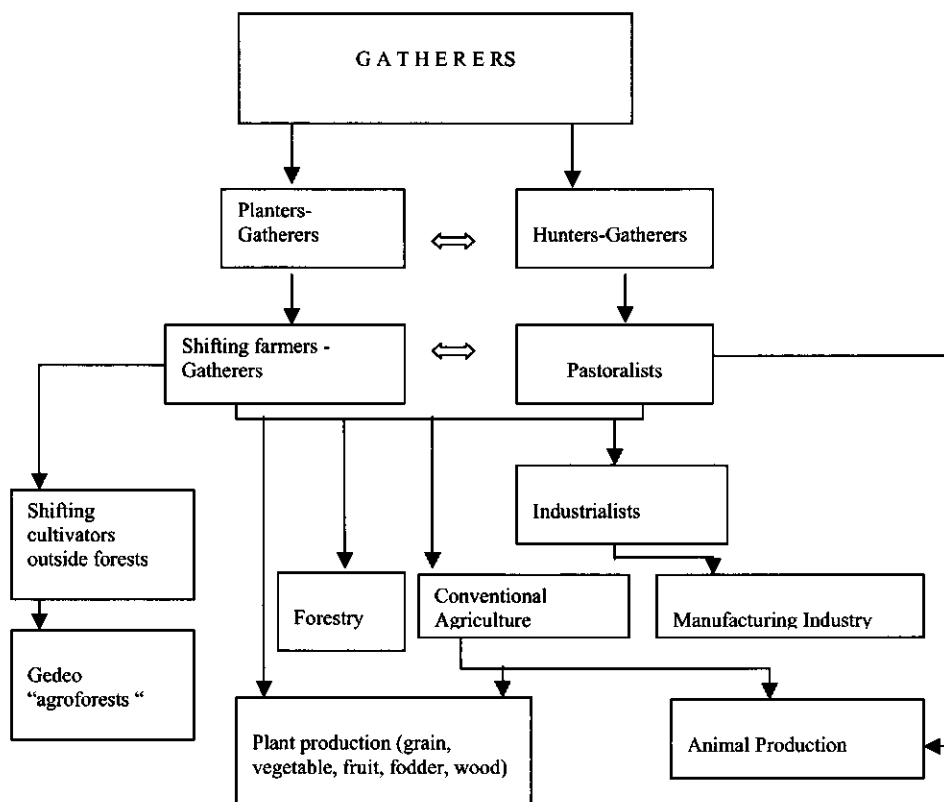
GATHERERS

Planters-Gatherers

Hunters-Gatherers

Shifting farmers - Gatherers

Pastoralists

Shifting cultivators outside forests

Industrialists

Forestry

Conventional Agriculture

Manufacturing Industry

Gedeo "agroforests "

Plant production (grain, vegetable, fruit, fodder, wood)

Animal Production